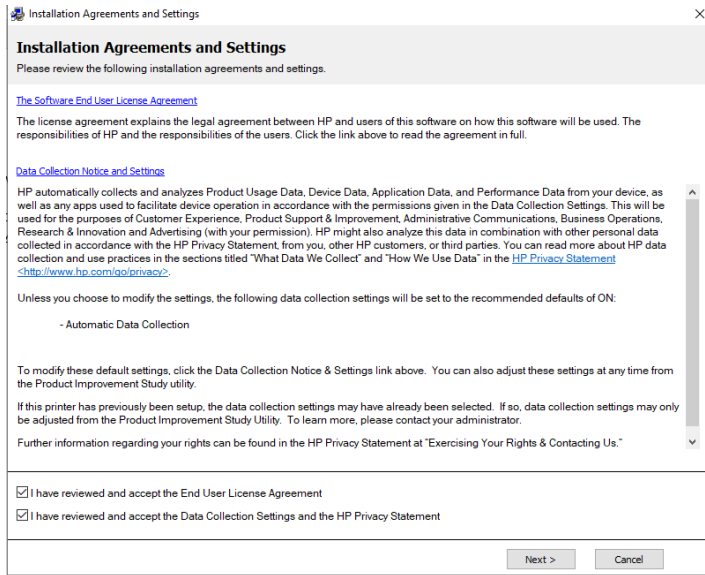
Installation Agreements and Settings

Installation Agreements and Settings
Please review the following installation agreements and settings.

The Software End User License Agreement

The license agreement explains the legal agreement between HP and users of this software on how this software will be used. The responsibilities of HP and the responsibilities of the users. Click the link above to read the agreement in full.

Data Collection Notice and Settings

HP automatically collects and analyzes Product Usage Data, Device Data, Application Data, and Performance Data from your device, as well as any apps used to facilitate device operation in accordance with the permissions given in the Data Collection Settings. This will be used for the purposes of Customer Experience, Product Support & Improvement, Administrative Communications, Business Operations, Research & Innovation and Advertising (with your permission). HP might also analyze this data in combination with other personal data collected in accordance with the HP Privacy Statement, from you, other HP customers, or third parties. You can read more about HP data collection and use practices in the sections titled "What Data We Collect" and "How We Use Data" in the HP Privacy Statement <http://www.hp.com/go/privacy>.

Unless you choose to modify the settings, the following data collection settings will be set to the recommended defaults of ON:

- Automatic Data Collection

To modify these default settings, click the Data Collection Notice & Settings link above. You can also adjust these settings at any time from the Product Improvement Study utility.

If this printer has previously been setup, the data collection settings may have already been selected. If so, data collection settings may only be adjusted from the Product Improvement Study Utility. To learn more, please contact your administrator.

Further information regarding your rights can be found in the HP Privacy Statement at "Exercising Your Rights & Contacting Us."

I have reviewed and accept the End User License Agreement
I have reviewed and accept the Data Collection Settings and the HP Privacy Statement

Next >
Cancel